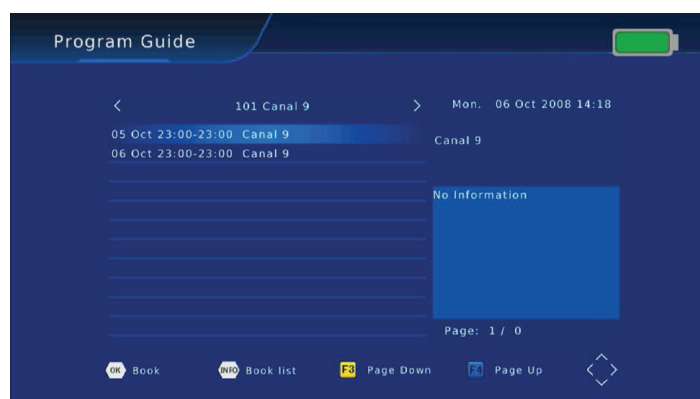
Program Guide

<

101 Canal 9

>

Mon. 06 Oct 2008 14:18

05 Oct 23:00-23:00 Canal 9
06 Oct 23:00-23:00 Canal 9

Canal 9

No Information

Page: 1 / 0

OK Book

INFO Book list

F3 Page Down

F4 Page Up